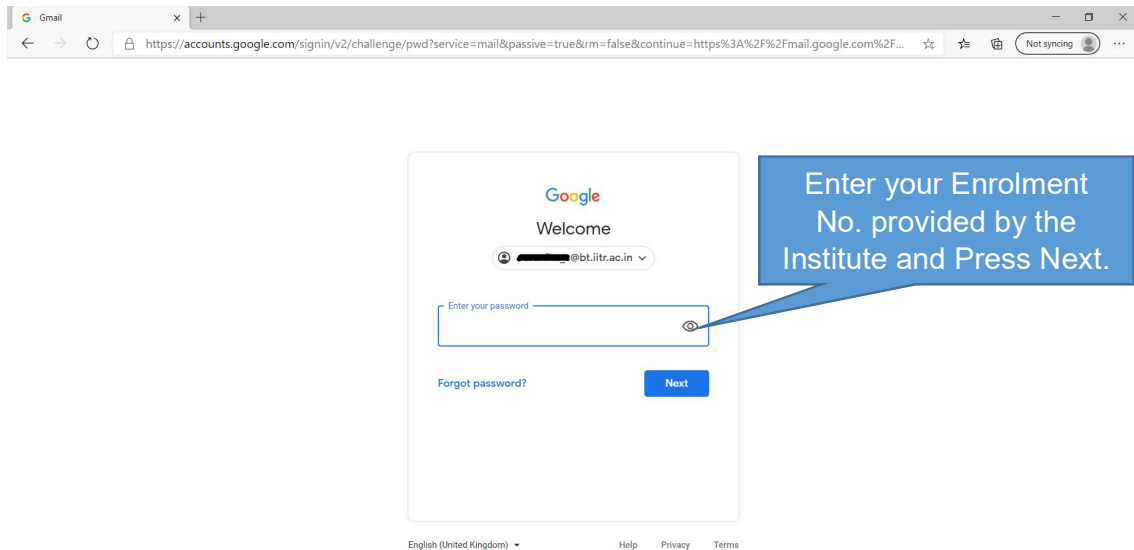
Gmail

https://accounts.google.com/signin/v2/challenge/pwd?service=mail&passive=true&rm=false&continue=https%3A%2F%2Fmail.google.com%2F...

Not syncing

Google

Welcome

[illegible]@bt.iitr.ac.in

Enter your password

Forgot password?

Next

Enter your Enrolment No. provided by the Institute and Press Next.

English (United Kingdom)

Help Privacy Terms